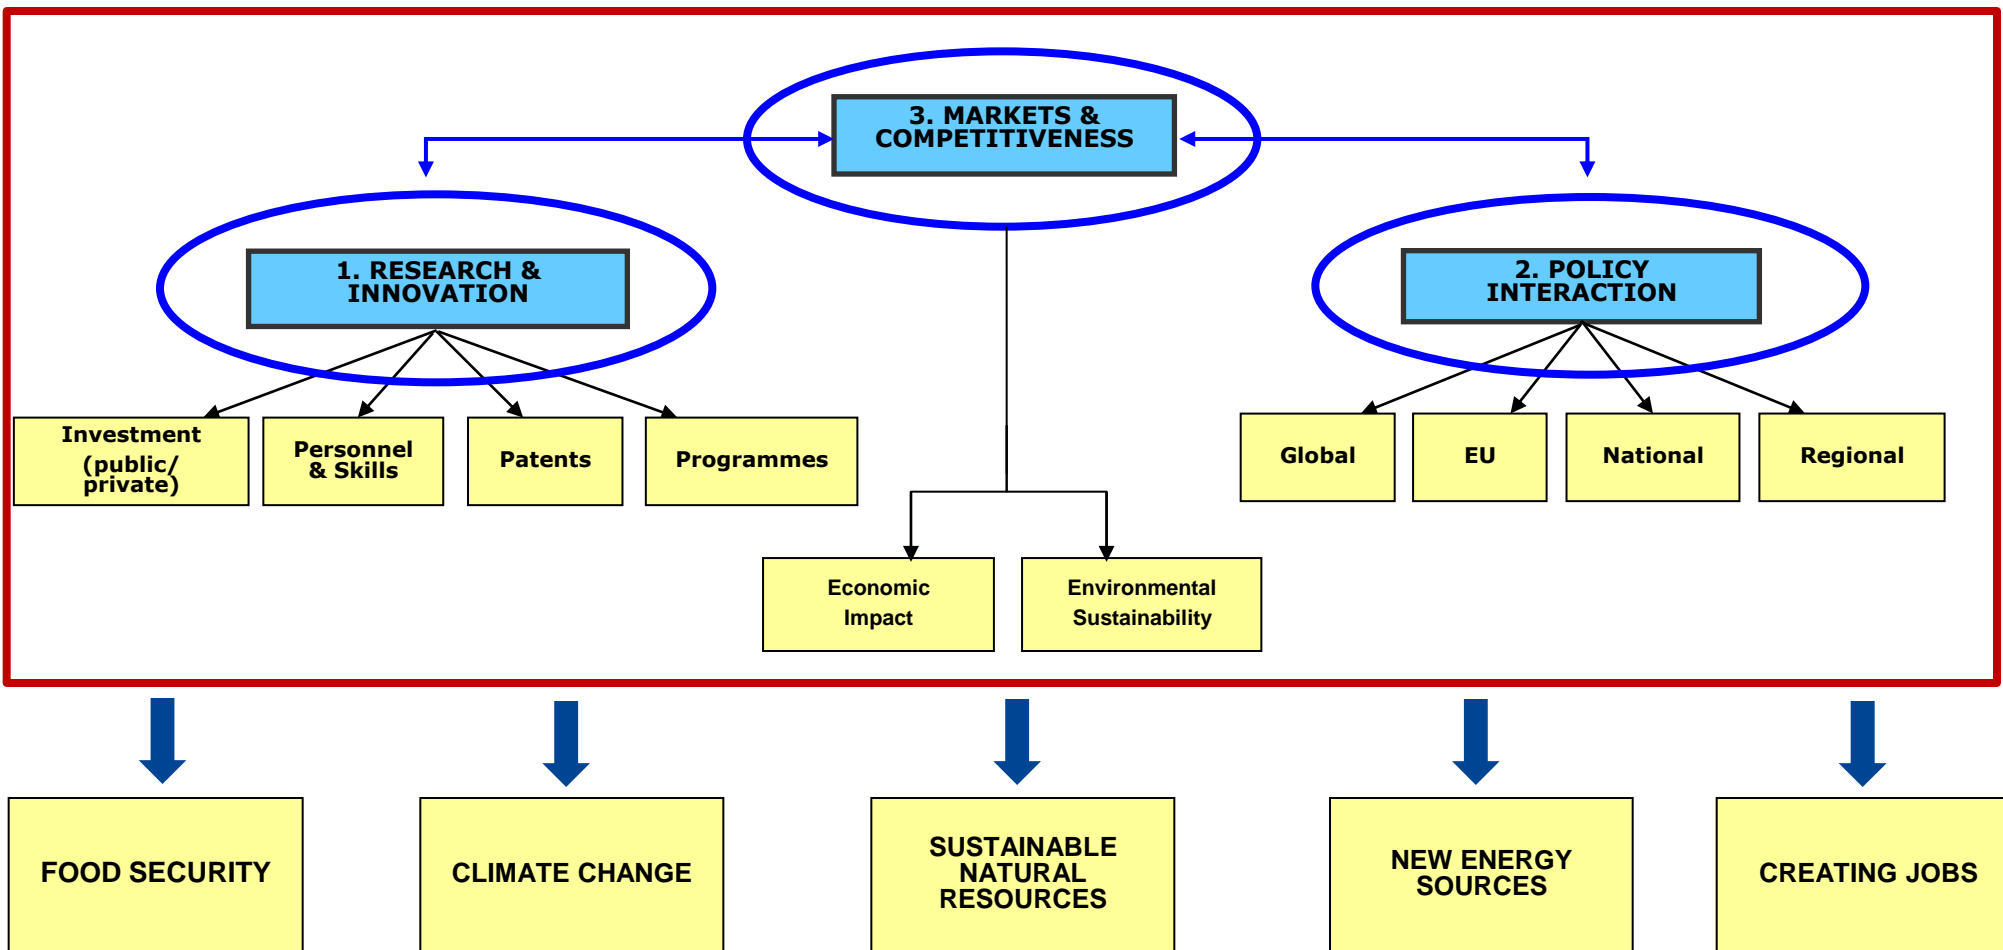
3. MARKETS & COMPETITIVENESS

1. RESEARCH & INNOVATION

2. POLICY INTERACTION

Investment (public/ private)

Personnel & Skills

Patents

Programmes

Global

EU

National

Regional

Economic Impact

Environmental Sustainability

FOOD SECURITY

CLIMATE CHANGE

SUSTAINABLE NATURAL RESOURCES

NEW ENERGY SOURCES

CREATING JOBS